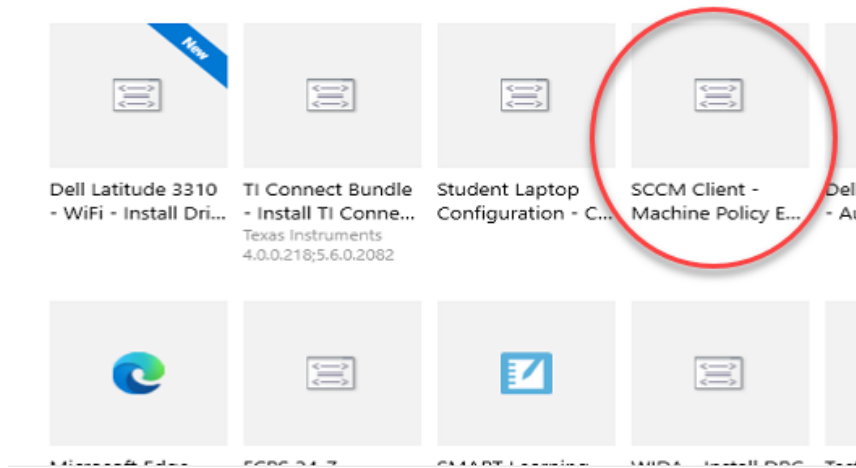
New

Dell Latitude 3310 - WiFi - Install Dri...

TI Connect Bundle - Install TI Conne...
Texas Instruments
4.0.0.218;5.6.0.2082

Student Laptop Configuration - C...

SCCM Client - Machine Policy E...

Del
- Au

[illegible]

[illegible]

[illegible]

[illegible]